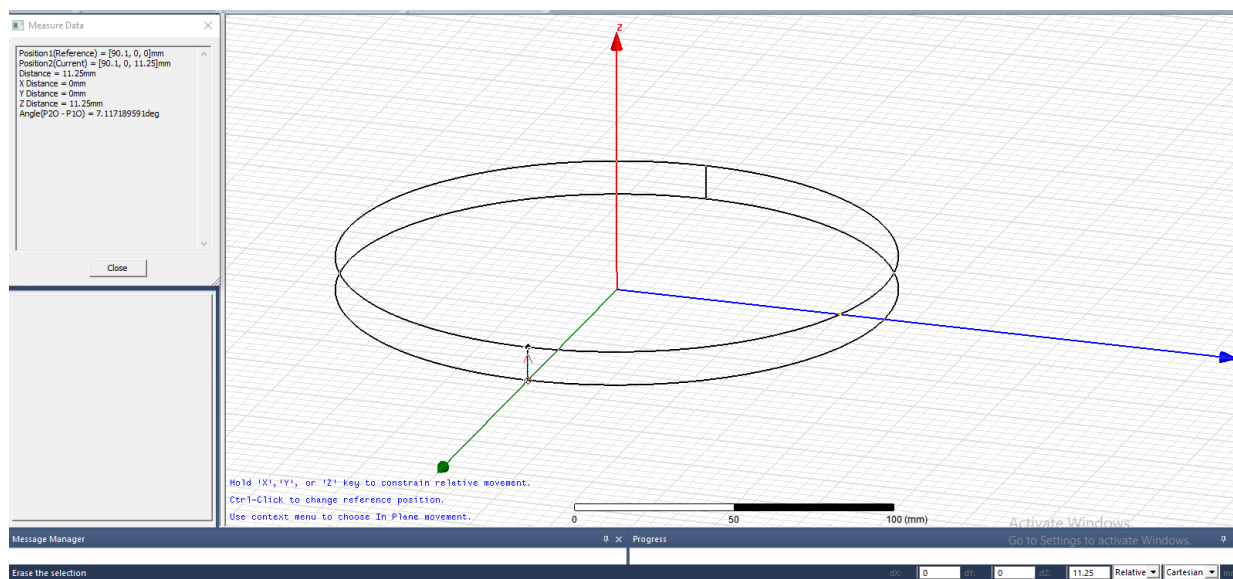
Measure Data

Position1(Reference) = [90.1, 0, 0]mm
Position2(Current) = [90.1, 0, 11.25]mm
Distance = 11.25mm
X Distance = 0mm
Y Distance = 0mm
Z Distance = 11.25mm
Angle(P2O - P1O) = 7.117189591deg

Close

Z

Hold 'X','Y', or 'Z' key to constrain relative movement.
Ctrl-Click to change reference position.
Use context menu to choose In Plane movement.

0 50 100 (mm)

Activate Windows
Go to Settings to activate Windows.

Message Manager
Progress

Erase the selection
dX: 0 dY: 0 dZ: 11.25 Relative Cartesian